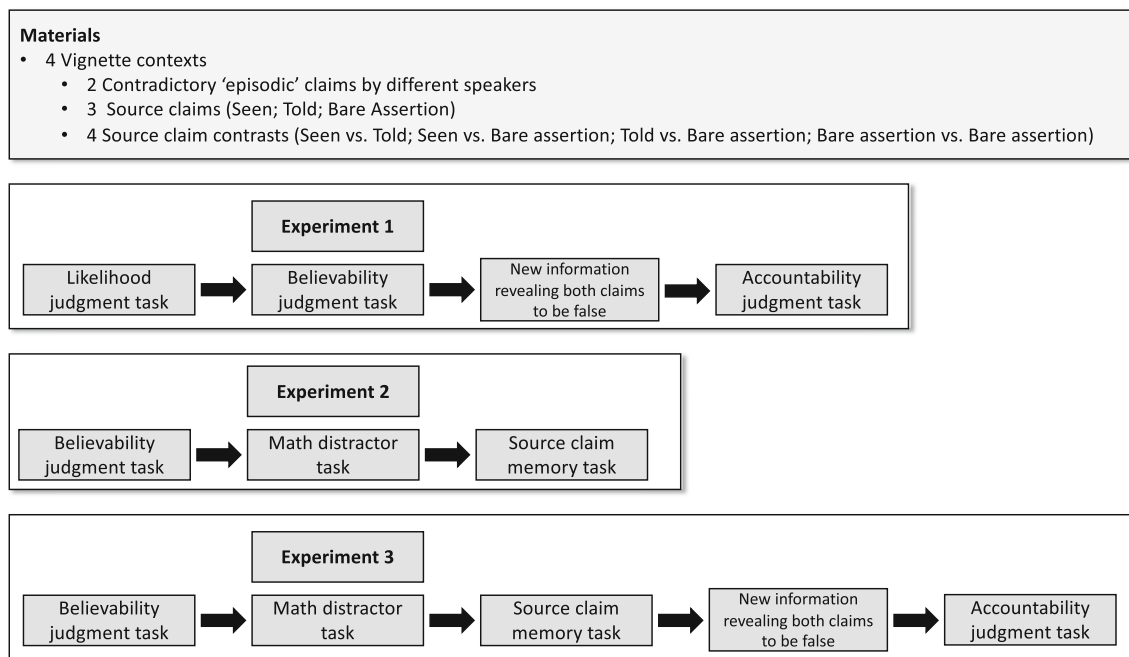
**Materials**

- 4 Vignette contexts
  - 2 Contradictory 'episodic' claims by different speakers
  - 3 Source claims (Seen; Told; Bare Assertion)
  - 4 Source claim contrasts (Seen vs. Told; Seen vs. Bare assertion; Told vs. Bare assertion; Bare assertion vs. Bare assertion)

**Experiment 1**

Likelihood judgment task → Believability judgment task → New information revealing both claims to be false → Accountability judgment task

**Experiment 2**

Believability judgment task → Math distractor task → Source claim memory task

**Experiment 3**

Believability judgment task → Math distractor task → Source claim memory task → New information revealing both claims to be false → Accountability judgment task